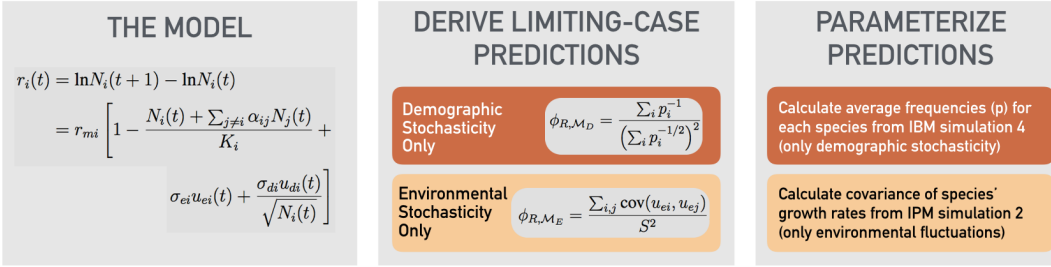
THE MODEL

$r_i(t) = \ln N_i(t+1) - \ln N_i(t)$

$= r_{mi}\left[1 - \frac{N_i(t) + \sum_{j \neq i} \alpha_{ij} N_j(t)}{K_i} + \sigma_{ei} u_{ei}(t) + \frac{\sigma_{di} u_{di}(t)}{\sqrt{N_i(t)}}\right]$

DERIVE LIMITING-CASE PREDICTIONS

Demographic Stochasticity Only

$\phi_{R,\mathcal{M}_D} = \frac{\sum_i p_i^{-1}}{\left(\sum_i p_i^{-1/2}\right)^2}$

Environmental Stochasticity Only

$\phi_{R,\mathcal{M}_E} = \frac{\sum_{i,j} \text{cov}(u_{ei}, u_{ej})}{S^2}$

PARAMETERIZE PREDICTIONS

Calculate average frequencies (p) for each species from IBM simulation 4 (only demographic stochasticity)

Calculate covariance of species' growth rates from IPM simulation 2 (only environmental fluctuations)